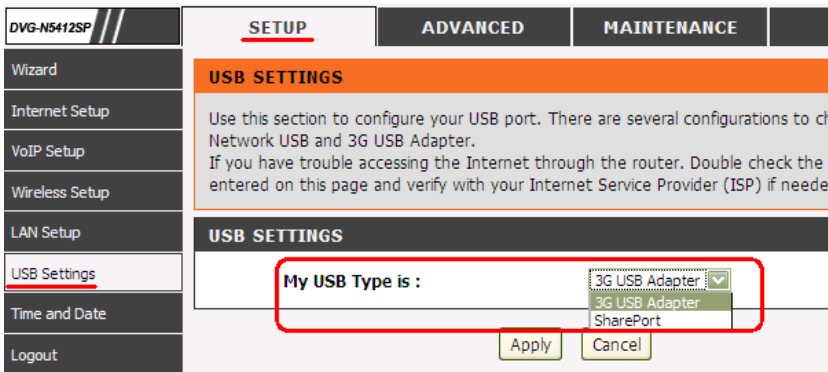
DVG-N5412SP

SETUP

ADVANCED

MAINTENANCE

Wizard

Internet Setup

VoIP Setup

Wireless Setup

LAN Setup

USB Settings

Time and Date

Logout

USB SETTINGS

Use this section to configure your USB port. There are several configurations to ch Network USB and 3G USB Adapter.
If you have trouble accessing the Internet through the router. Double check the entered on this page and verify with your Internet Service Provider (ISP) if neede

USB SETTINGS

My USB Type is :

3G USB Adapter

3G USB Adapter
SharePort

Apply

Cancel